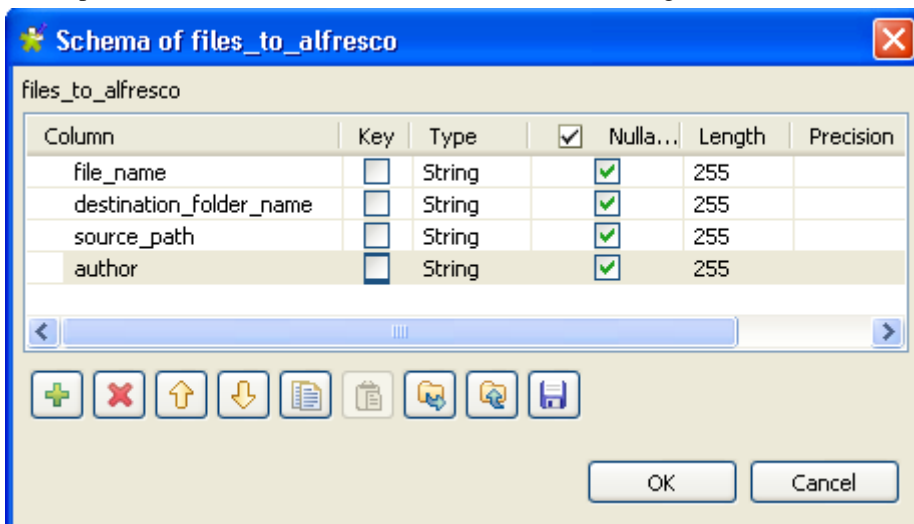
Schema of files_to_alfresco

files_to_alfresco

| Column | Key | Type | Nulla... | Length | Precision |
|---|---|---|---|---|---|
| file_name | | String | | 255 | |
| destination_folder_name | | String | | 255 | |
| source_path | | String | | 255 | |
| author | | String | | 255 | |

OK Cancel